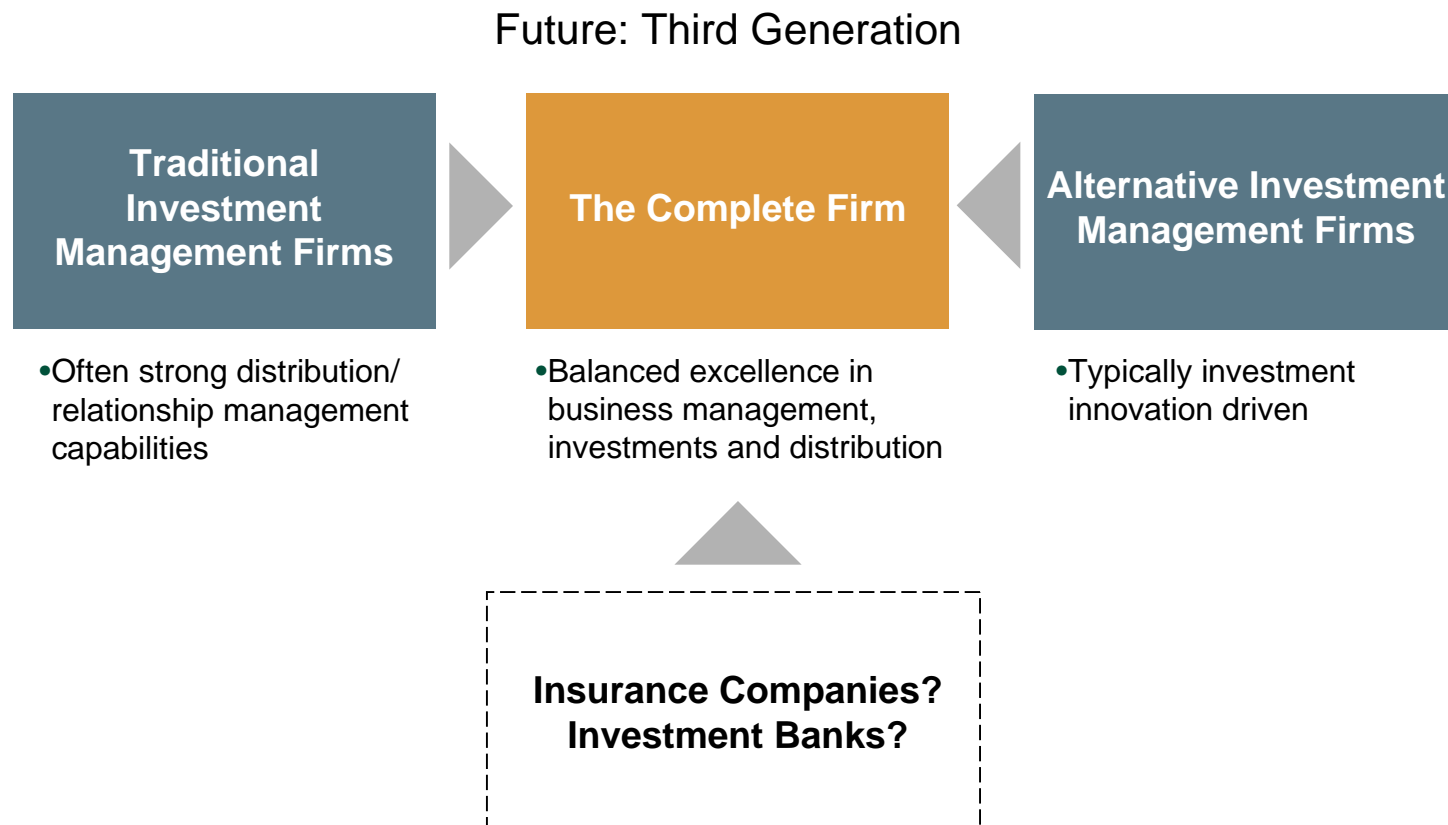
Future: Third Generation

Traditional Investment Management Firms

The Complete Firm

Alternative Investment Management Firms

•Often strong distribution/ relationship management capabilities

•Balanced excellence in business management, investments and distribution

•Typically investment innovation driven

Insurance Companies?
Investment Banks?